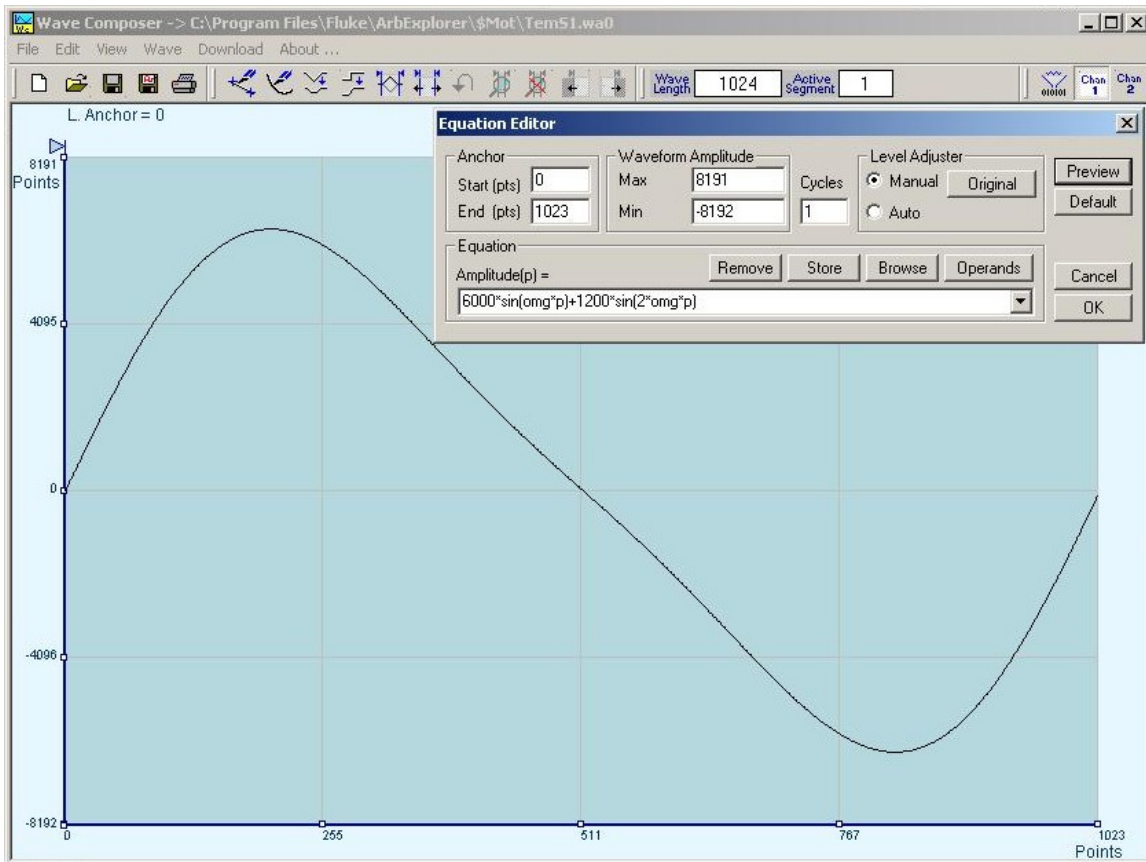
Wave Composer -> C:\Program Files\Fluke\ArbExplorer\$Mot\TemS1.wa0

File Edit View Wave Download About ...

Wave Length 1024 Active Segment 1

Chan 1 Chan 2

L. Anchor = 0

8191 Points

4095

0

-4096

-8192

0 255 511 767 1023 Points

Equation Editor

Anchor
Start (pts) 0
End (pts) 1023

Waveform Amplitude
Max 8191
Min -8192

Cycles 1

Level Adjuster
Manual Original
Auto

Preview
Default

Equation
Amplitude(p) =
Remove Store Browse Operands
6000*sin(omg*p)+1200*sin(2*omg*p)

Cancel
OK